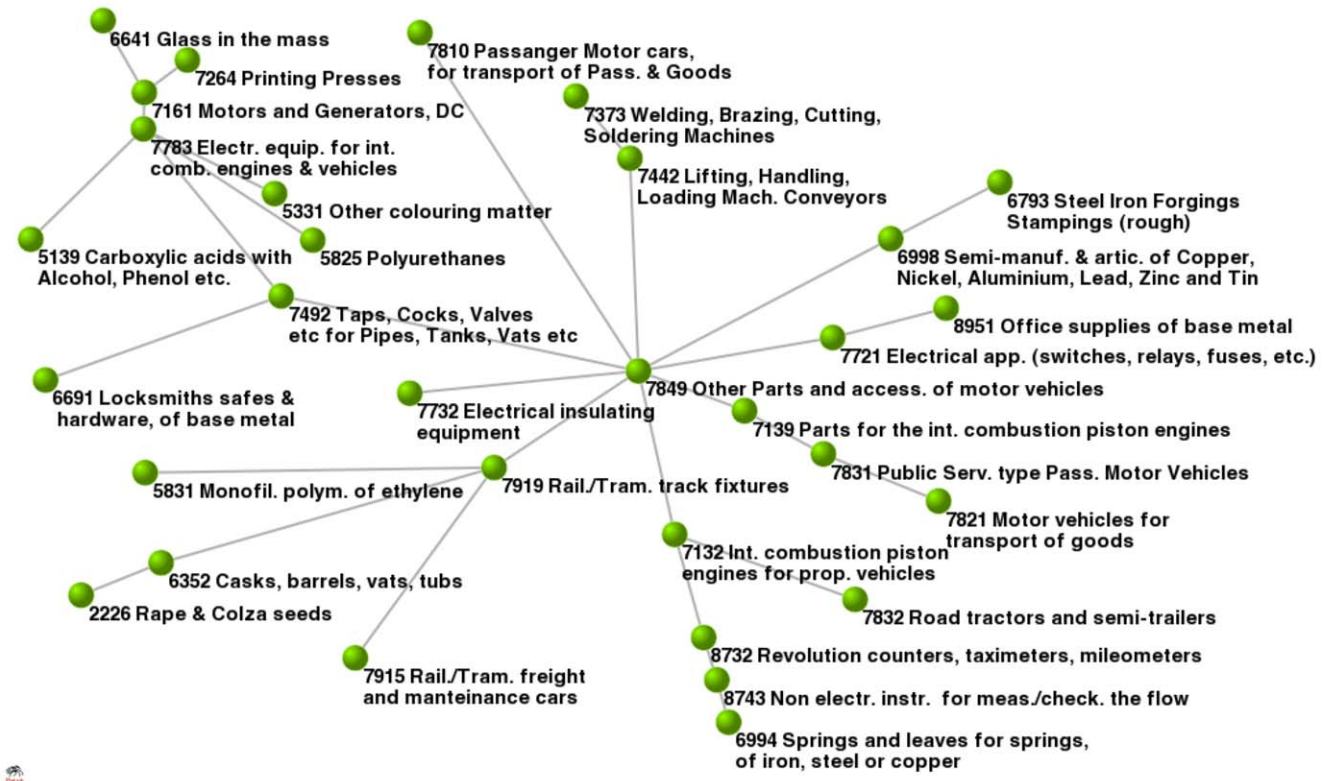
6641 Glass in the mass
7264 Printing Presses
7161 Motors and Generators, DC
7783 Electr. equip. for int. comb. engines & vehicles
5331 Other colouring matter
5139 Carboxylic acids with Alcohol, Phenol etc.
5825 Polyurethanes
7492 Taps, Cocks, Valves etc for Pipes, Tanks, Vats etc
6691 Locksmiths safes & hardware, of base metal
7810 Passanger Motor cars, for transport of Pass. & Goods
7373 Welding, Brazing, Cutting, Soldering Machines
7442 Lifting, Handling, Loading Mach. Conveyors
6793 Steel Iron Forgings Stampings (rough)
6998 Semi-manuf. & artic. of Copper, Nickel, Aluminium, Lead, Zinc and Tin
8951 Office supplies of base metal
7721 Electrical app. (switches, relays, fuses, etc.)
7849 Other Parts and access. of motor vehicles
7732 Electrical insulating equipment
7139 Parts for the int. combustion piston engines
7831 Public Serv. type Pass. Motor Vehicles
5831 Monofil. polym. of ethylene
7919 Rail./Tram. track fixtures
7821 Motor vehicles for transport of goods
7132 Int. combustion piston engines for prop. vehicles
6352 Casks, barrels, vats, tubs
2226 Rape & Colza seeds
7832 Road tractors and semi-trailers
8732 Revolution counters, taximeters, mileometers
7915 Rail./Tram. freight and manteinance cars
8743 Non electr. instr. for meas./check. the flow
6994 Springs and leaves for springs, of iron, steel or copper